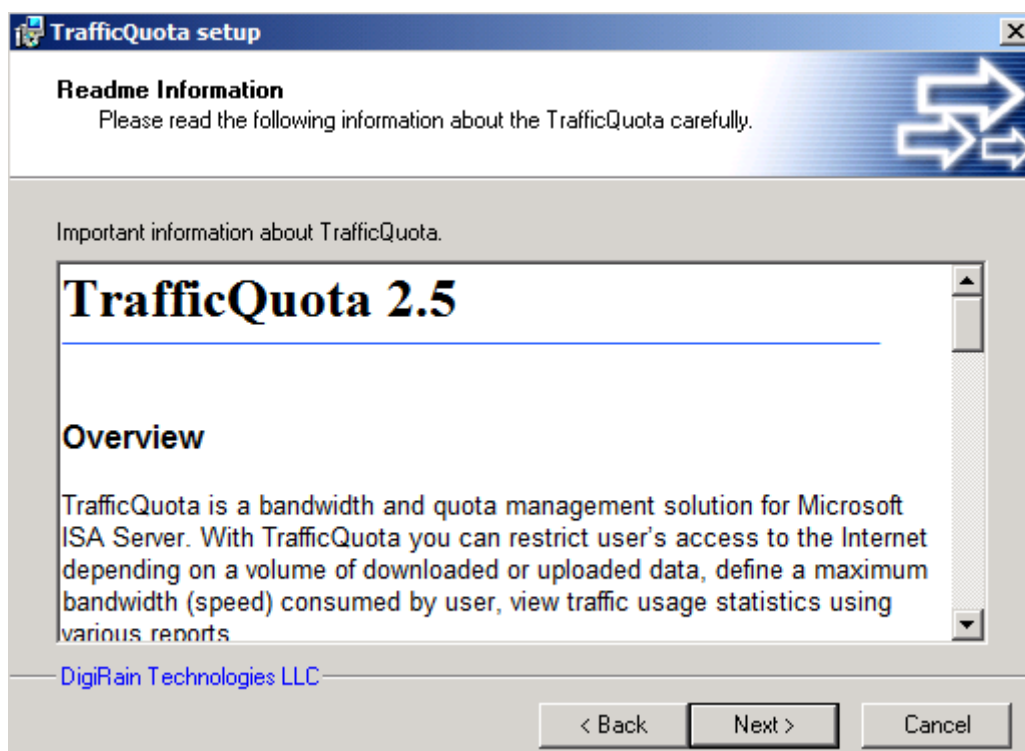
TrafficQuota setup

Readme Information
Please read the following information about the TrafficQuota carefully.

Important information about TrafficQuota.

TrafficQuota 2.5

Overview

TrafficQuota is a bandwidth and quota management solution for Microsoft ISA Server. With TrafficQuota you can restrict user's access to the Internet depending on a volume of downloaded or uploaded data, define a maximum bandwidth (speed) consumed by user, view traffic usage statistics using various reports

DigiRain Technologies LLC

< Back
Next >
Cancel